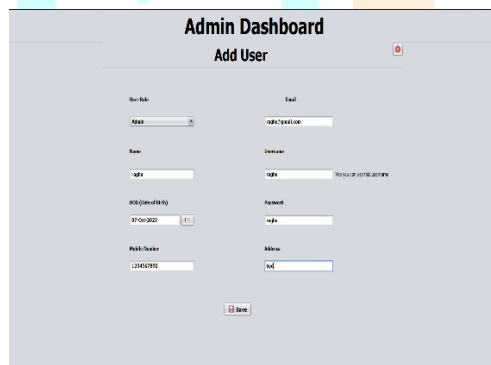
Admin Dashboard

Add User

User Role

Admin

Email

raghu@gmail.com

Name

raghu

Username

raghu

You can use this username

DOB (Date of Birth)

07-Oct-2023

Password

raghu

Mobile Number

1234567890

Address

hyd

Save